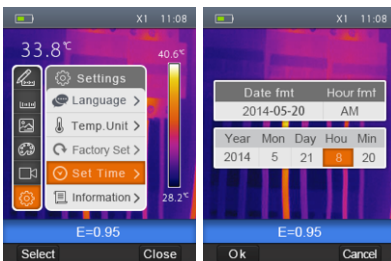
X1 11:08

33.8℃

40.6℃

Settings

Language >

Temp.Unit >

Factory Set >

Set Time >

Information >

28.2℃

E=0.95

Select Close

X1 11:08

| Date fmt | Hour fmt |
|---|---|
| 2014-05-20 | AM |

| Year | Mon | Day | Hou | Min |
|---|---|---|---|---|
| 2014 | 5 | 21 | 8 | 20 |

E=0.95

Ok Cancel